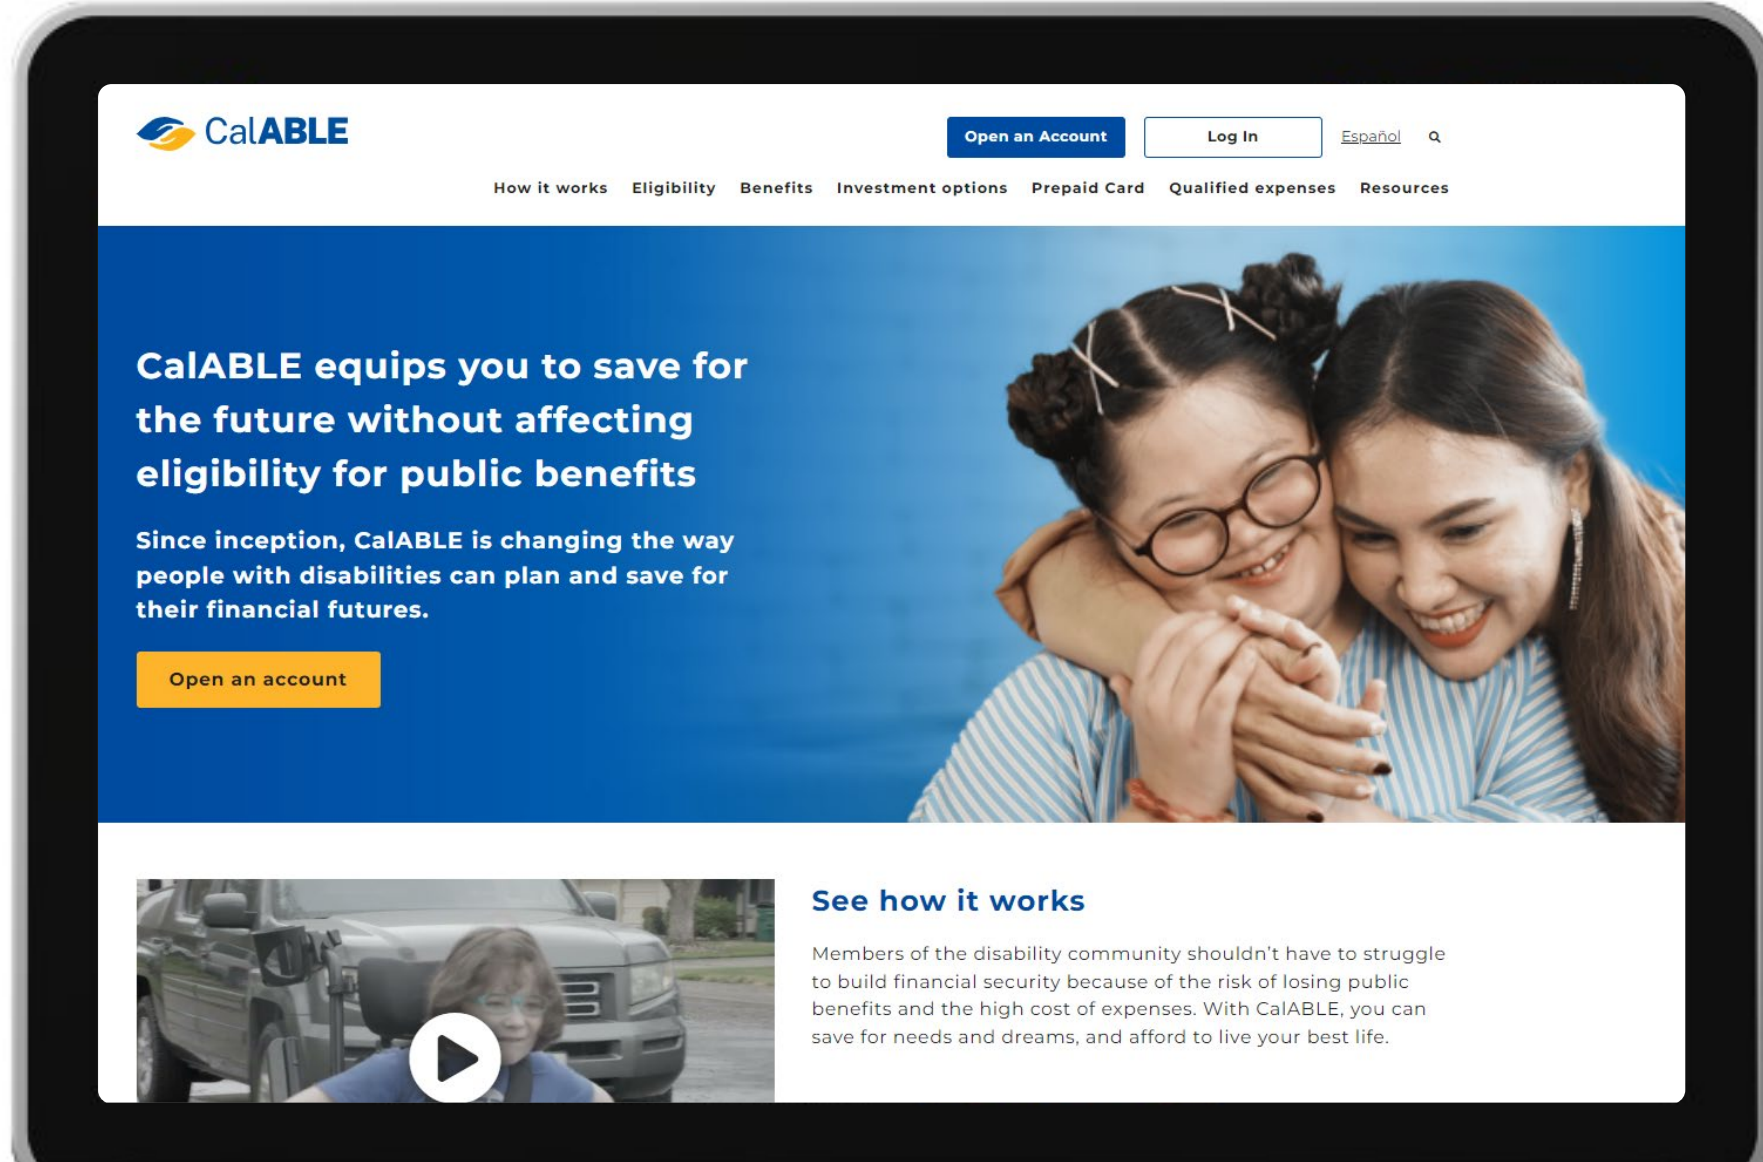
CalABLE

Open an Account

Log In

Español

How it works Eligibility Benefits Investment options Prepaid Card Qualified expenses Resources

CalABLE equips you to save for the future without affecting eligibility for public benefits

Since inception, CalABLE is changing the way people with disabilities can plan and save for their financial futures.

Open an account

See how it works

Members of the disability community shouldn't have to struggle to build financial security because of the risk of losing public benefits and the high cost of expenses. With CalABLE, you can save for needs and dreams, and afford to live your best life.